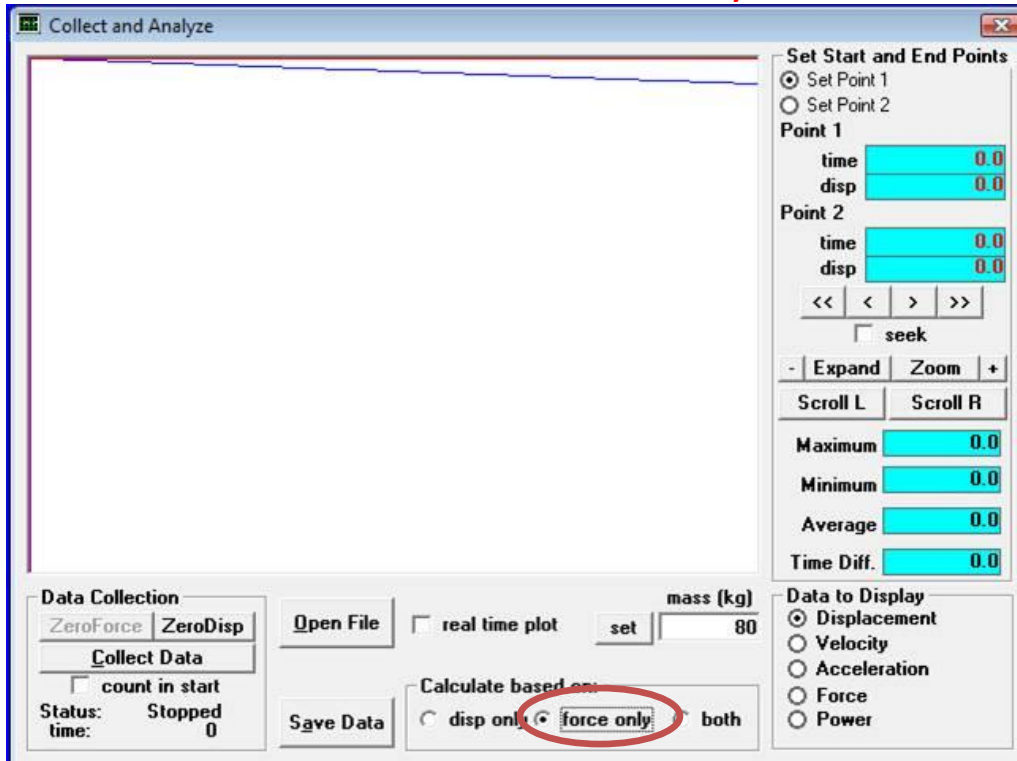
Collect and Analyze

Set Start and End Points
Set Point 1
Set Point 2
Point 1
time 0.0
disp 0.0
Point 2
time 0.0
disp 0.0
<< < > >>
seek
- Expand Zoom +
Scroll L Scroll R
Maximum 0.0
Minimum 0.0
Average 0.0
Time Diff. 0.0

Data Collection
ZeroForce ZeroDisp
Collect Data
count in start
Status: Stopped
time: 0

Open File
real time plot
mass (kg)
set 80

Save Data
Calculate based on:
disp only force only both

Data to Display
Displacement
Velocity
Acceleration
Force
Power